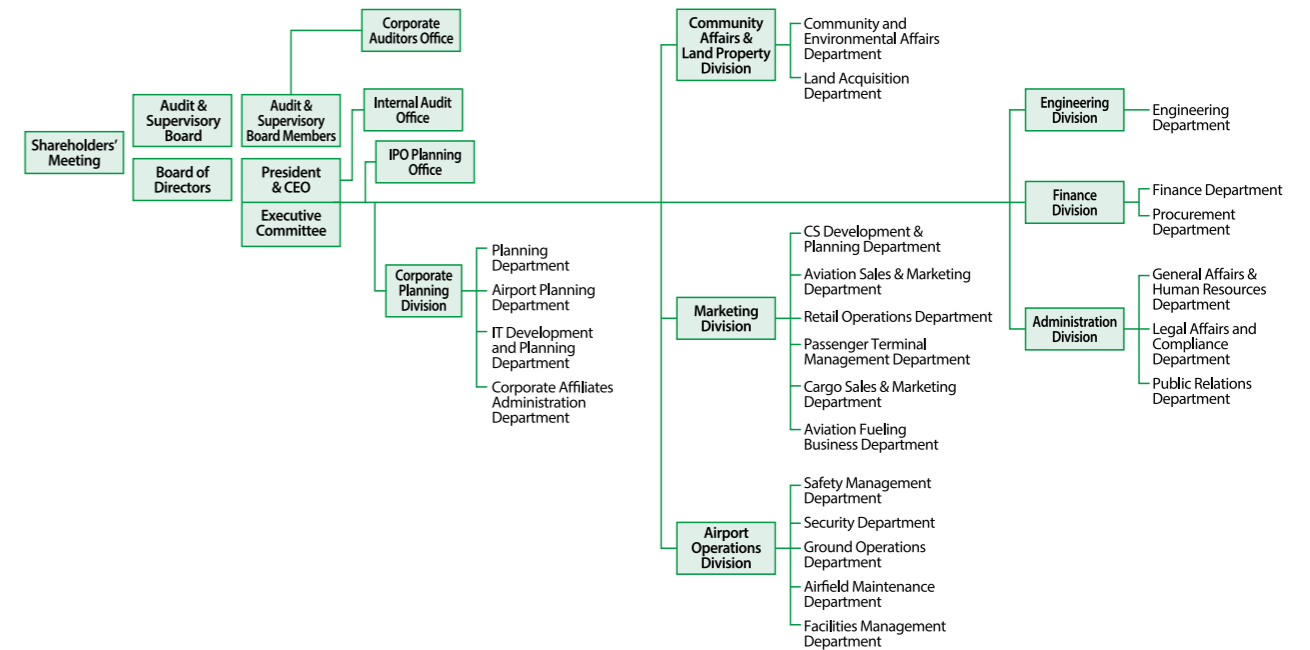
Shareholders' Meeting

Audit & Supervisory Board

Board of Directors

Corporate Auditors Office

Audit & Supervisory Board Members

President & CEO

Executive Committee

Internal Audit Office

IPO Planning Office

Corporate Planning Division

Planning Department

Airport Planning Department

IT Development and Planning Department

Corporate Affiliates Administration Department

Community Affairs & Land Property Division

Community and Environmental Affairs Department

Land Acquisition Department

Marketing Division

CS Development & Planning Department

Aviation Sales & Marketing Department

Retail Operations Department

Passenger Terminal Management Department

Cargo Sales & Marketing Department

Aviation Fueling Business Department

Airport Operations Division

Safety Management Department

Security Department

Ground Operations Department

Airfield Maintenance Department

Facilities Management Department

Engineering Division

Engineering Department

Finance Division

Finance Department

Procurement Department

Administration Division

General Affairs & Human Resources Department

Legal Affairs and Compliance Department

Public Relations Department